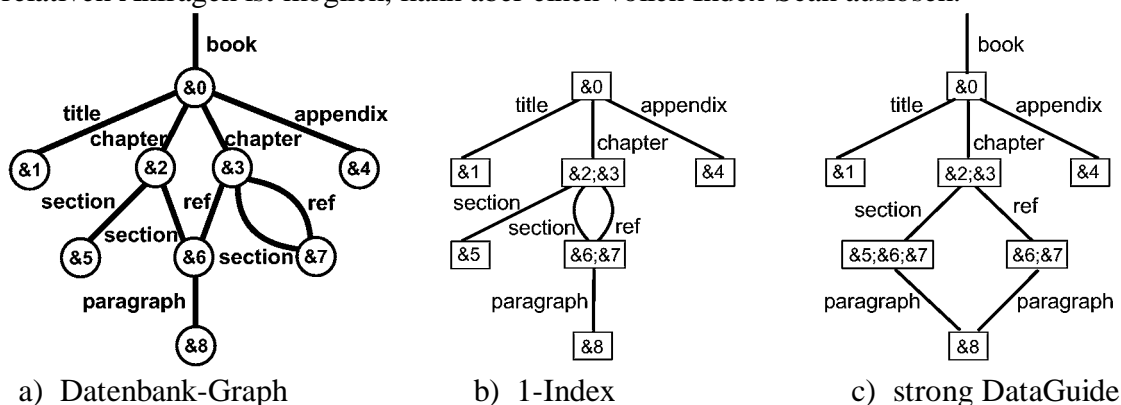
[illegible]

book
&0
title
chapter
chapter
appendix
&1
&2
&3
&4
section
ref
ref
section
&5
&6
section
&7
paragraph
&8

&0
title
appendix
chapter
&1
&2;&3
&4
section
section
ref
&5
&6;&7
paragraph
&8

book
&0
title
appendix
chapter
&1
&2;&3
&4
section
ref
&5;&6;&7
&6;&7
paragraph
paragraph
&8

a) Datenbank-Graph b) 1-Index c) strong DataGuide